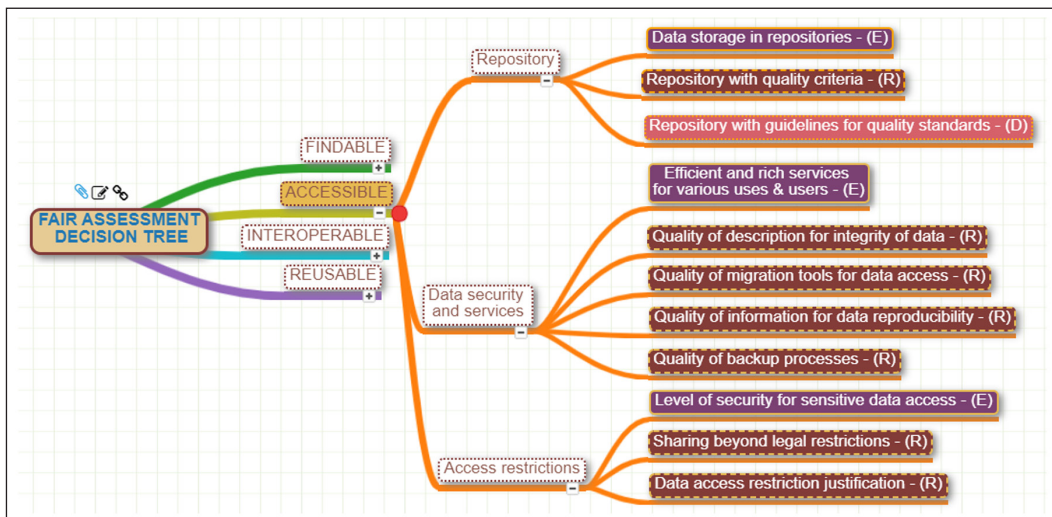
FAIR ASSESSMENT DECISION TREE

FINDABLE

ACCESSIBLE

INTEROPERABLE

REUSABLE

Repository

Data storage in repositories - (E)

Repository with quality criteria - (R)

Repository with guidelines for quality standards - (D)

Data security and services

Efficient and rich services for various uses & users - (E)

Quality of description for integrity of data - (R)

Quality of migration tools for data access - (R)

Quality of information for data reproducibility - (R)

Quality of backup processes - (R)

Access restrictions

Level of security for sensitive data access - (E)

Sharing beyond legal restrictions - (R)

Data access restriction justification - (R)